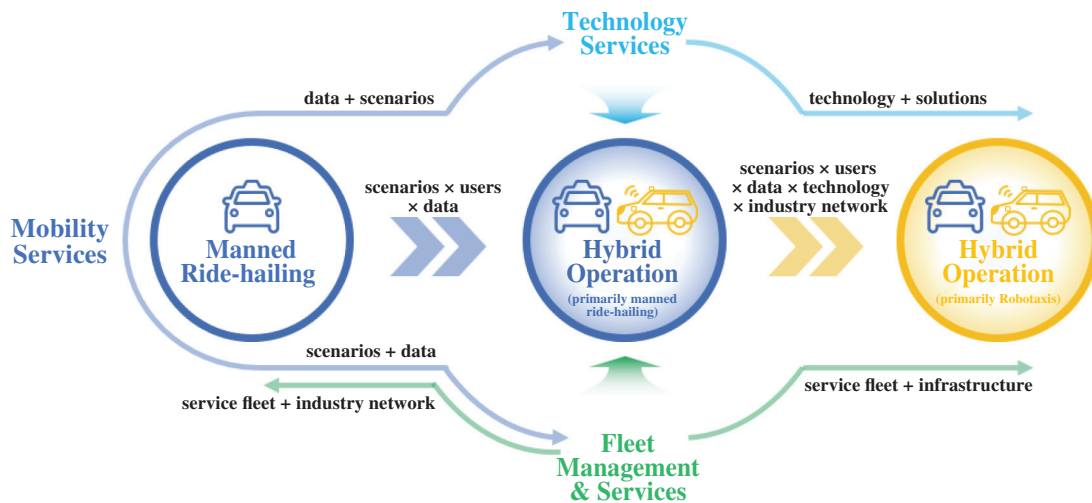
Technology Services

data + scenarios

technology + solutions

Mobility Services

Manned Ride-hailing

scenarios × users × data

Hybrid Operation
(primarily manned ride-hailing)

scenarios × users × data × technology × industry network

Hybrid Operation
(primarily Robotaxis)

scenarios + data

service fleet + industry network

service fleet + infrastructure

Fleet Management & Services